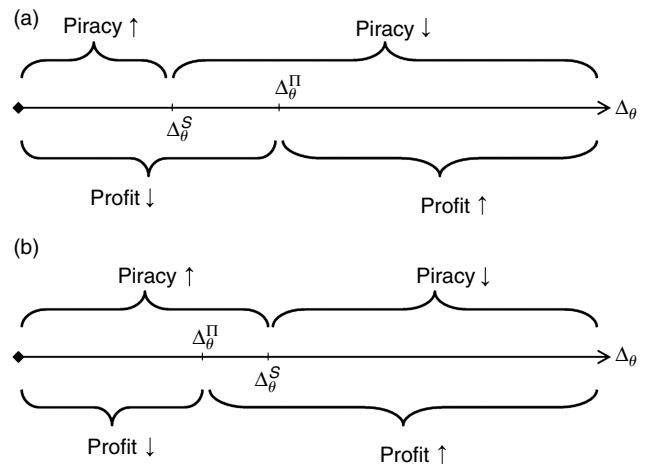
(a)

Piracy $\uparrow$

Piracy $\downarrow$

$\Delta_\theta^\Pi$

$\Delta_\theta^S$

$\Delta_\theta$

Profit $\downarrow$

Profit $\uparrow$

(b)

Piracy $\uparrow$

Piracy $\downarrow$

$\Delta_\theta^\Pi$

$\Delta_\theta^S$

$\Delta_\theta$

Profit $\downarrow$

Profit $\uparrow$